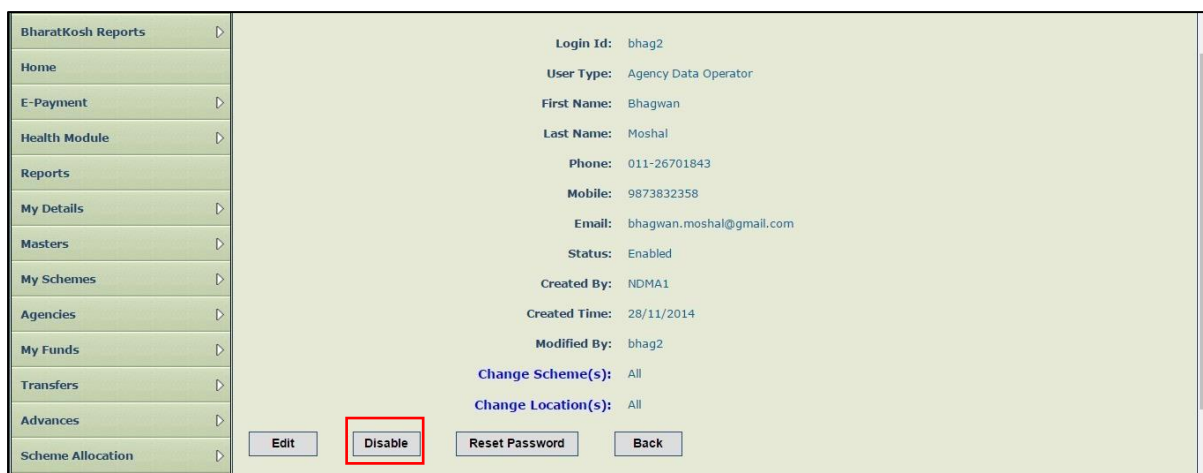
BharatKosh Reports
Home
E-Payment
Health Module
Reports
My Details
Masters
My Schemes
Agencies
My Funds
Transfers
Advances
Scheme Allocation

Login Id: bhag2
User Type: Agency Data Operator
First Name: Bhagwan
Last Name: Moshal
Phone: 011-26701843
Mobile: 9873832358
Email: bhagwan.moshal@gmail.com
Status: Enabled
Created By: NDMA1
Created Time: 28/11/2014
Modified By: bhag2
Change Scheme(s): All
Change Location(s): All

Edit
Disable
Reset Password
Back